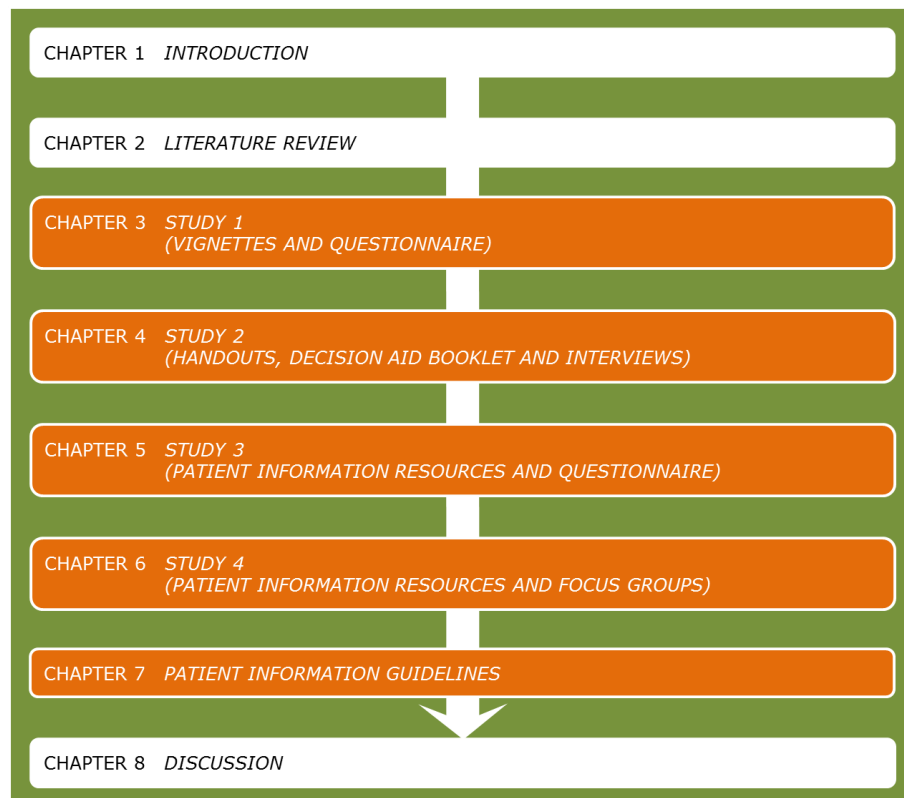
CHAPTER 1 INTRODUCTION

CHAPTER 2 LITERATURE REVIEW

CHAPTER 3 STUDY 1 (VIGNETTES AND QUESTIONNAIRE)

CHAPTER 4 STUDY 2 (HANDOUTS, DECISION AID BOOKLET AND INTERVIEWS)

CHAPTER 5 STUDY 3 (PATIENT INFORMATION RESOURCES AND QUESTIONNAIRE)

CHAPTER 6 STUDY 4 (PATIENT INFORMATION RESOURCES AND FOCUS GROUPS)

CHAPTER 7 PATIENT INFORMATION GUIDELINES

CHAPTER 8 DISCUSSION